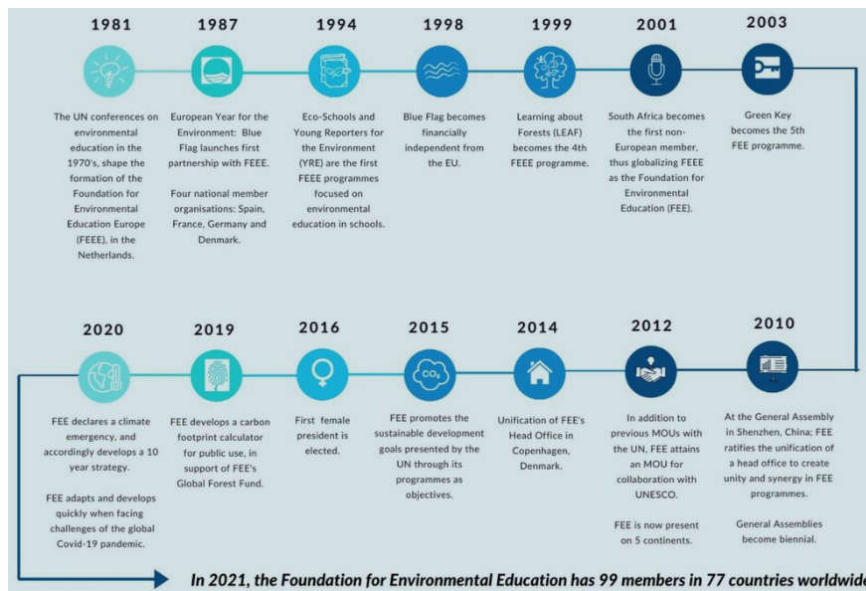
1981

The UN conferences on environmental education in the 1970's, shape the formation of the Foundation for Environmental Education Europe (FEEE), in the Netherlands.

1987

European Year for the Environment: Blue Flag launches first partnership with FEEE.

Four national member organisations: Spain, France, Germany and Denmark.

1994

Eco-Schools and Young Reporters for the Environment (YRE) are the first FEEE programmes focused on environmental education in schools.

1998

Blue Flag becomes financially independent from the EU.

1999

Learning about Forests (LEAF) becomes the 4th FEEE programme.

2001

South Africa becomes the first non-European member, thus globalizing FEEE as the Foundation for Environmental Education (FEE).

2003

Green Key becomes the 5th FEE programme.

2020

FEE declares a climate emergency, and accordingly develops a 10 year strategy.

FEE adapts and develops quickly when facing challenges of the global Covid-19 pandemic.

2019

FEE develops a carbon footprint calculator for public use, in support of FEE's Global Forest Fund.

2016

First female president is elected.

2015

$CO_2$

FEE promotes the sustainable development goals presented by the UN through its programmes as objectives.

2014

Unification of FEE's Head Office in Copenhagen, Denmark.

2012

In addition to previous MOUs with the UN, FEE attains an MOU for collaboration with UNESCO.

FEE is now present on 5 continents.

2010

At the General Assembly in Shenzhen, China; FEE ratifies the unification of a head office to create unity and synergy in FEE programmes.

General Assemblies become biennial.

In 2021, the Foundation for Environmental Education has 99 members in 77 countries worldwid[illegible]